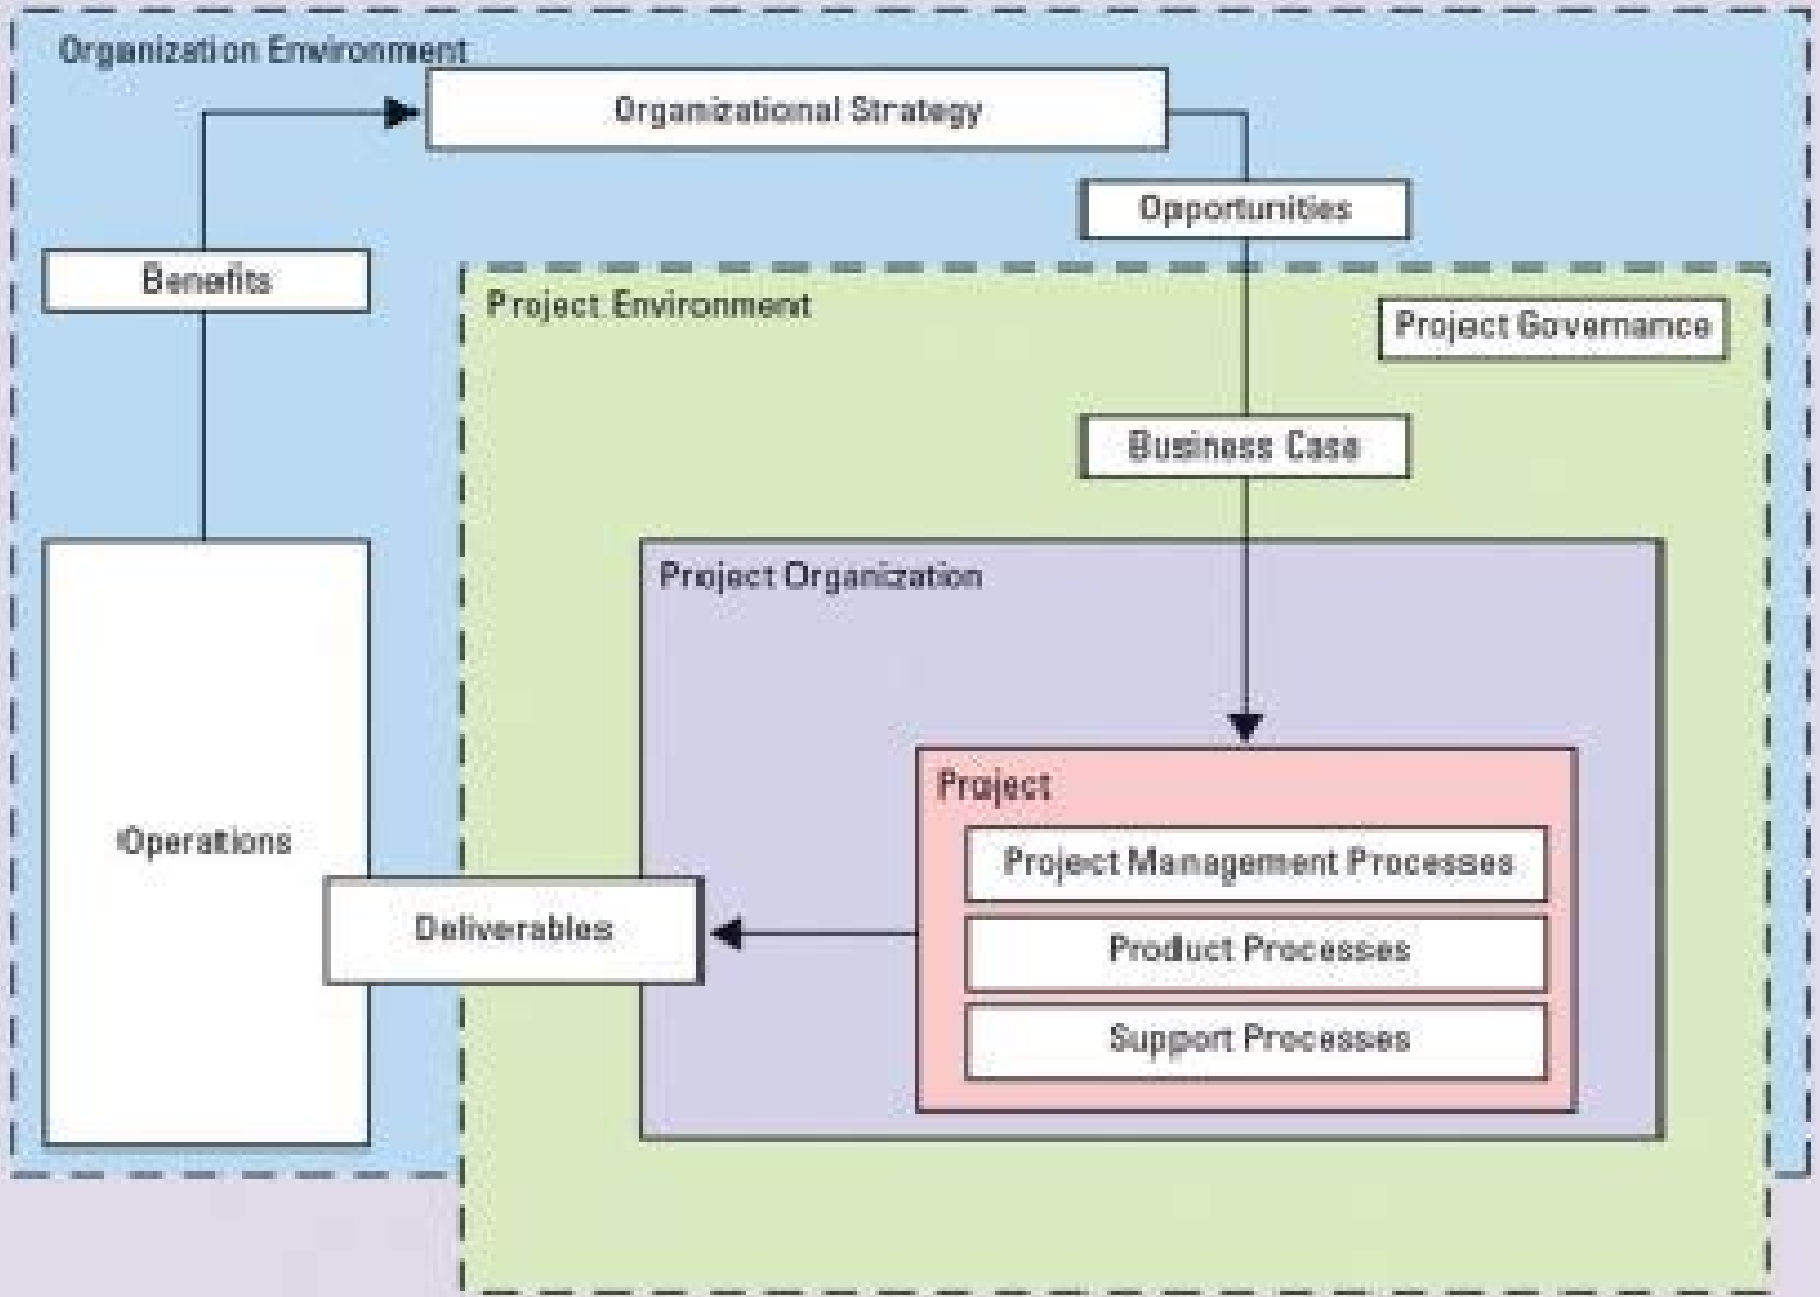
Organization Environment

Organizational Strategy

Opportunities

Benefits

Project Environment

Project Governance

Business Case

Project Organization

Project

Project Management Processes

Product Processes

Support Processes

Operations

Deliverables